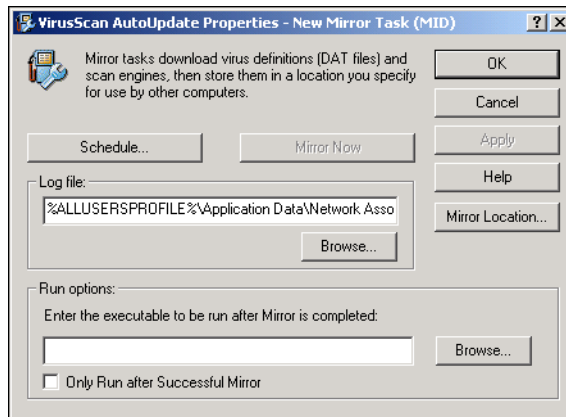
VirusScan AutoUpdate Properties - New Mirror Task (MID)

?

X

Mirror tasks download virus definitions (DAT files) and scan engines, then store them in a location you specify for use by other computers.

OK

Cancel

Apply

Help

Mirror Location...

Schedule...

Mirror Now

Log file:

%ALLUSERSPROFILE%\Application Data\Network Asso

Browse...

Run options:

Enter the executable to be run after Mirror is completed:

Browse...

Only Run after Successful Mirror